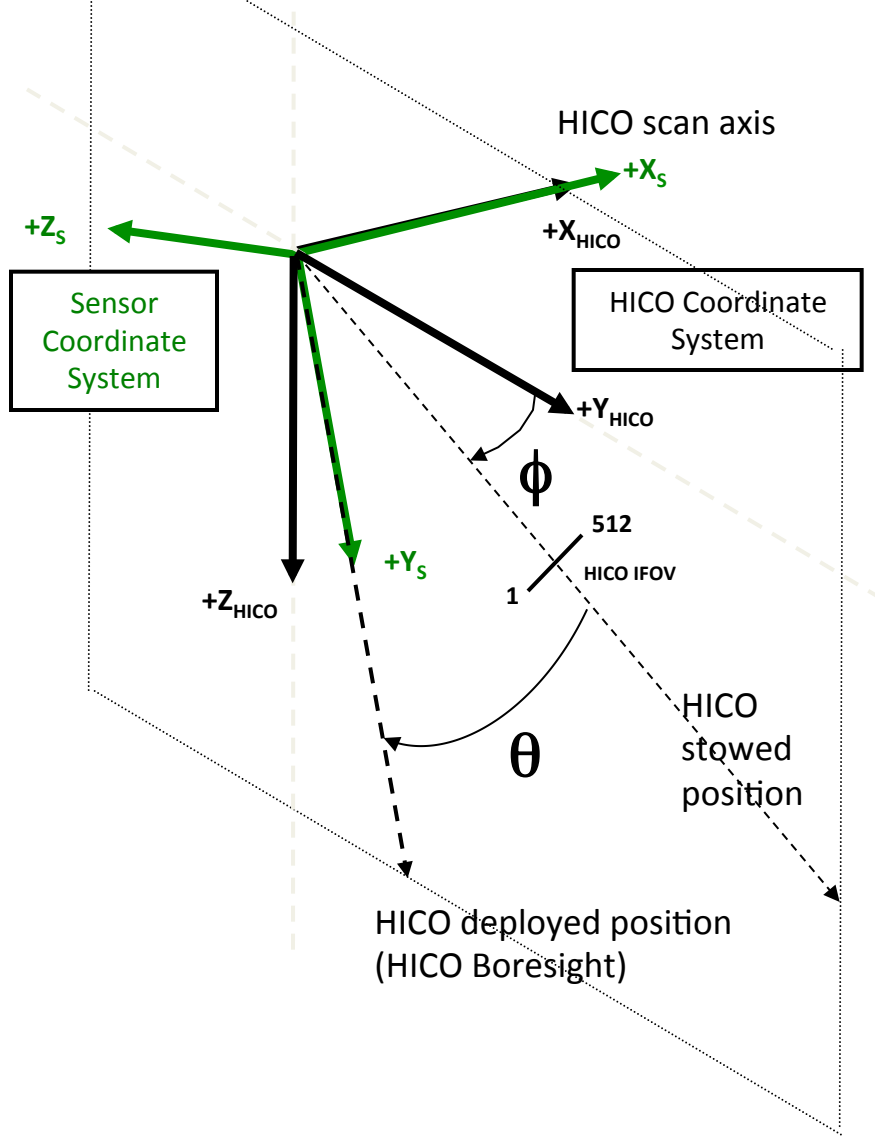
HICO scan axis

$+X_S$

$+Z_S$

$+X_{HICO}$

Sensor Coordinate System

HICO Coordinate System

$+Y_{HICO}$

$\phi$

512

HICO IFOV

1

$+Y_S$

$+Z_{HICO}$

HICO stowed position

$\theta$

HICO deployed position (HICO Boresight)